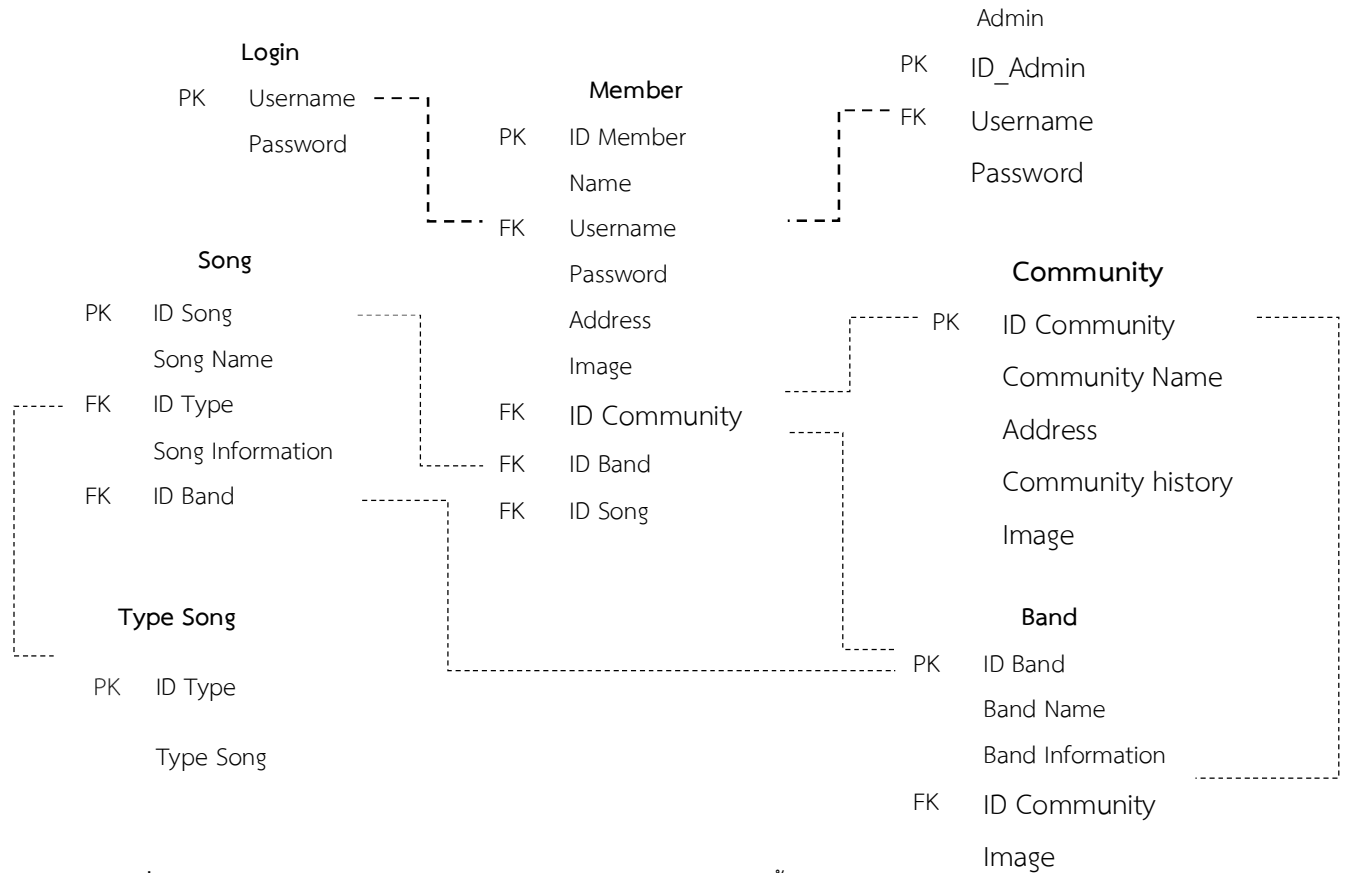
Login
PK Username
Password

Member
PK ID Member
Name
FK Username
Password
Address
Image
FK ID Community
FK ID Band
FK ID Song

Admin
PK ID_Admin
FK Username
Password

Song
PK ID Song
Song Name
FK ID Type
Song Information
FK ID Band

Community
PK ID Community
Community Name
Address
Community history
Image

Type Song
PK ID Type
Type Song

Band
PK ID Band
Band Name
Band Information
FK ID Community
Image